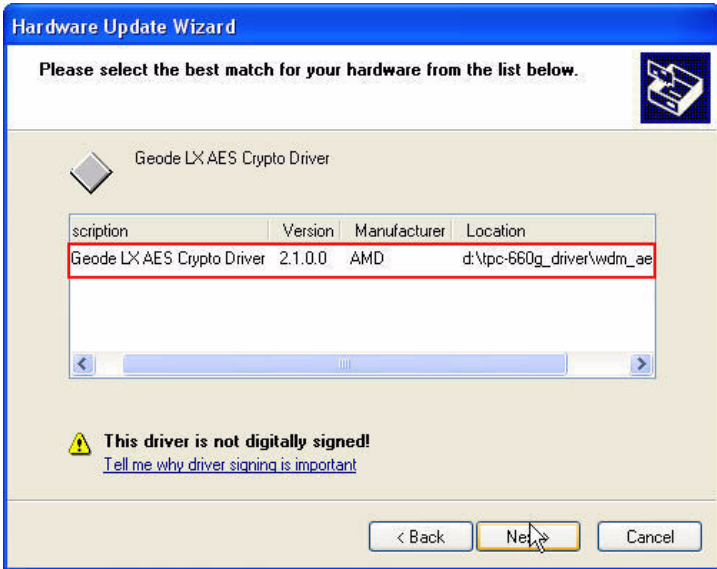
Hardware Update Wizard

Please select the best match for your hardware from the list below.

Geode LX AES Crypto Driver

| scription | Version | Manufacturer | Location |
|---|---|---|---|
| Geode LX AES Crypto Driver | 2.1.0.0 | AMD | d:\tpc-660g_driver\wdm_ae |

This driver is not digitally signed!
Tell me why driver signing is important

< Back    Ne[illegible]    Cancel